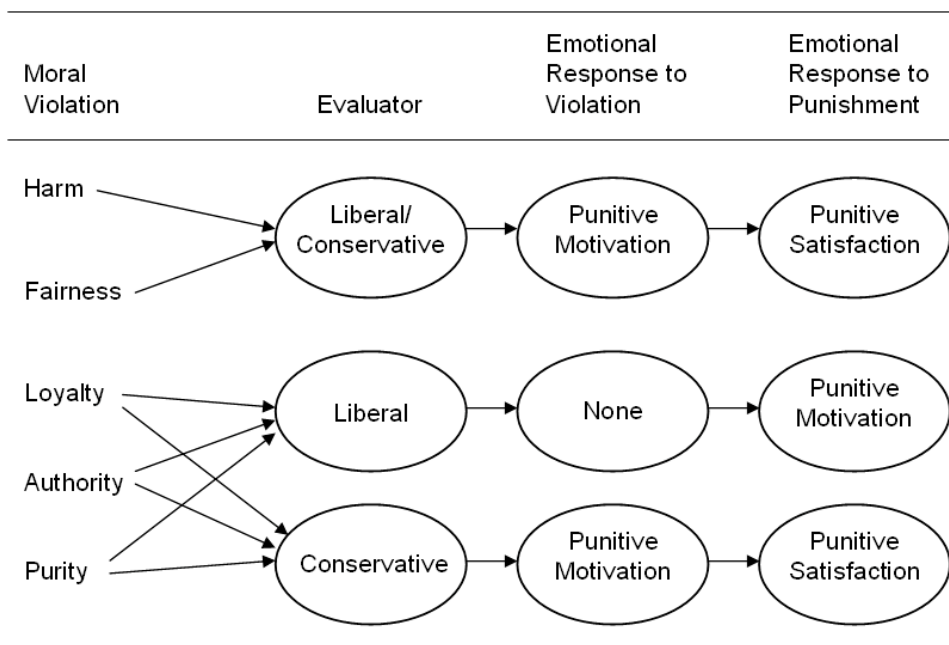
Moral Violation

Evaluator

Emotional Response to Violation

Emotional Response to Punishment

Harm

Fairness

Liberal/ Conservative

Punitive Motivation

Punitive Satisfaction

Loyalty

Authority

Purity

Liberal

None

Punitive Motivation

Conservative

Punitive Motivation

Punitive Satisfaction